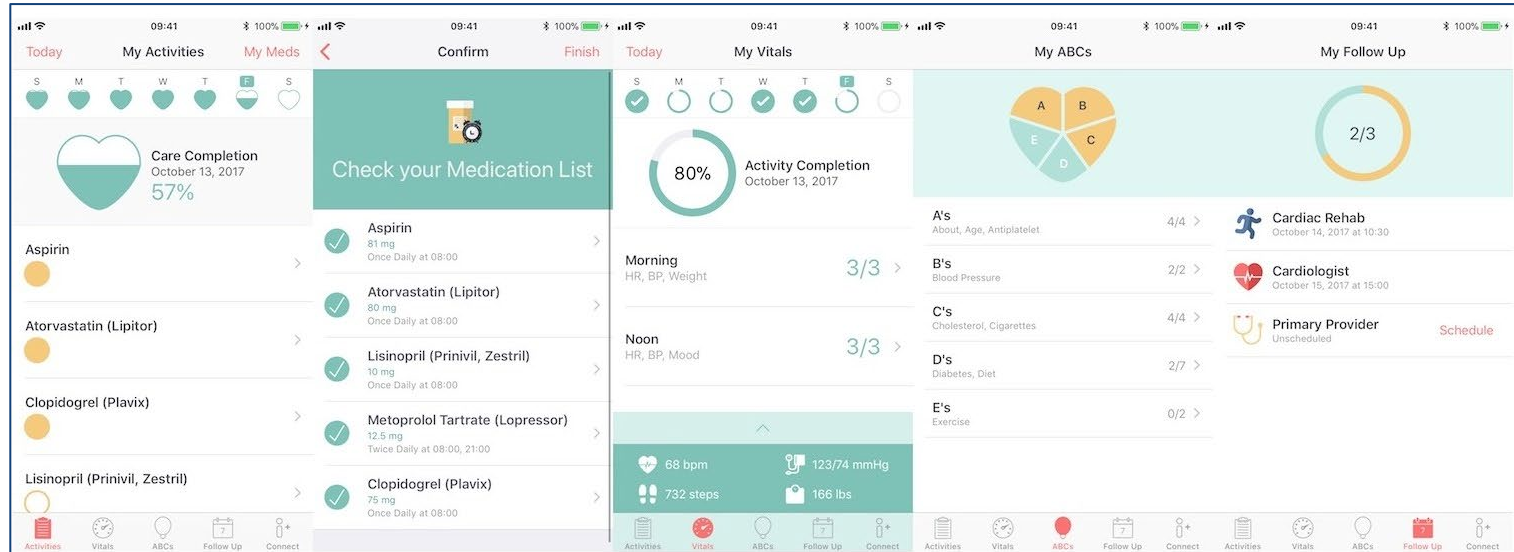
09:41 100%
Today My Activities My Meds
S M T W T F S
Care Completion
October 13, 2017
57%
Aspirin
Atorvastatin (Lipitor)
Clopidogrel (Plavix)
Lisinopril (Prinivil, Zestril)
Activities Vitals ABCs Follow Up Connect

09:41 100%
Confirm Finish
Check your Medication List
Aspirin
81 mg
Once Daily at 08:00
Atorvastatin (Lipitor)
80 mg
Once Daily at 08:00
Lisinopril (Prinivil, Zestril)
10 mg
Once Daily at 08:00
Metoprolol Tartrate (Lopressor)
12.5 mg
Twice Daily at 08:00, 21:00
Clopidogrel (Plavix)
75 mg
Once Daily at 08:00

09:41 100%
Today My Vitals
S M T W T F S
80%
Activity Completion
October 13, 2017
Morning
HR, BP, Weight
3/3
Noon
HR, BP, Mood
3/3
68 bpm
123/74 mmHg
732 steps
166 lbs
Activities Vitals ABCs Follow Up Connect

09:41 100%
My ABCs
A B C D E
A's
About, Age, Antiplatelet
4/4
B's
Blood Pressure
2/2
C's
Cholesterol, Cigarettes
4/4
D's
Diabetes, Diet
2/7
E's
Exercise
0/2
Activities Vitals ABCs Follow Up Connect

09:41 100%
My Follow Up
2/3
Cardiac Rehab
October 14, 2017 at 10:30
Cardiologist
October 15, 2017 at 15:00
Primary Provider
Unscheduled
Schedule
Activities Vitals ABCs Follow Up Connect